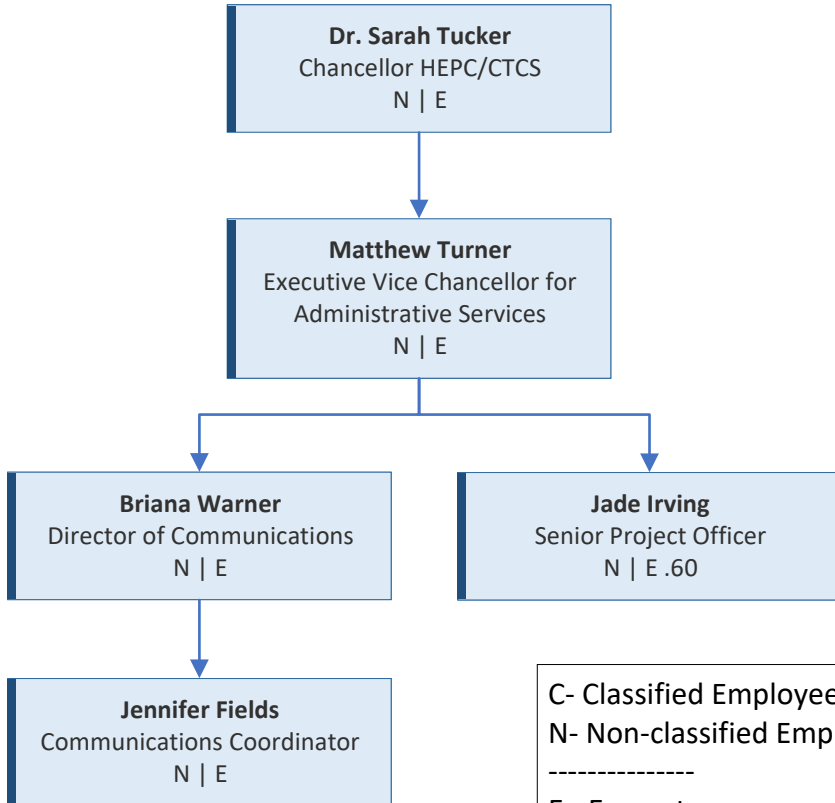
**Dr. Sarah Tucker**
Chancellor HEPC/CTCS
N | E

**Matthew Turner**
Executive Vice Chancellor for Administrative Services
N | E

**Briana Warner**
Director of Communications
N | E

**Jade Irving**
Senior Project Officer
N | E .60

**Jennifer Fields**
Communications Coordinator
N | E

C- Classified Employee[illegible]
N- Non-classified Emp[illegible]
---------------
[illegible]